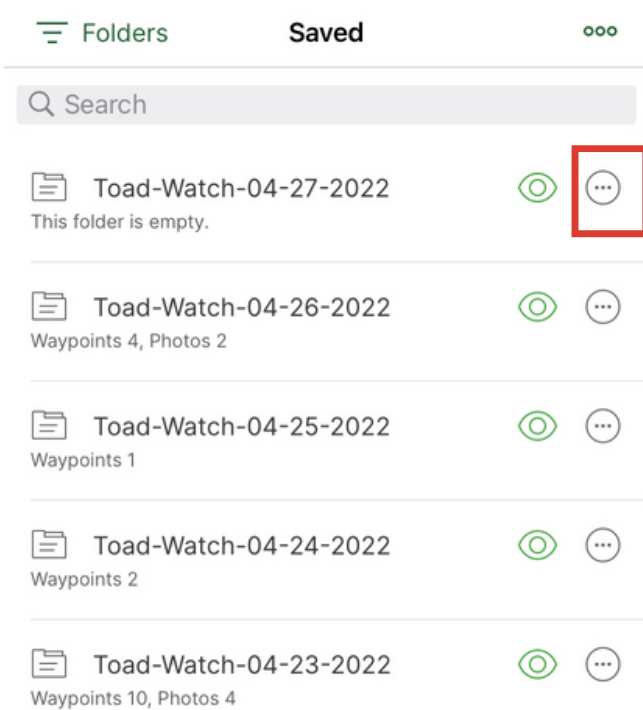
Folders Saved

Search

Toad-Watch-04-27-2022
This folder is empty.

Toad-Watch-04-26-2022
Waypoints 4, Photos 2

Toad-Watch-04-25-2022
Waypoints 1

Toad-Watch-04-24-2022
Waypoints 2

Toad-Watch-04-23-2022
Waypoints 10, Photos 4